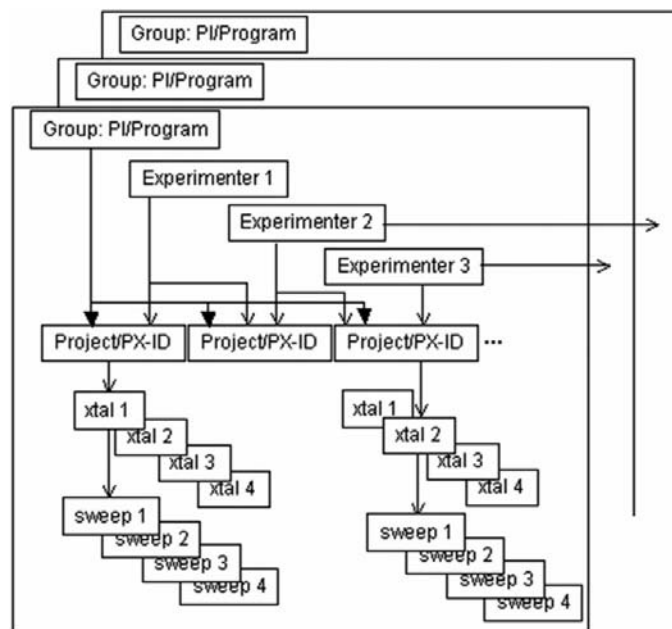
Group: PI/Program
Group: PI/Program
Group: PI/Program
Experimenter 1
Experimenter 2
Experimenter 3
Project/PX-ID
Project/PX-ID
Project/PX-ID ...
xtal 1
xtal 2
xtal 3
xtal 4
sweep 1
sweep 2
sweep 3
sweep 4
xtal 1
xtal 2
xtal 3
xtal 4
sweep 1
sweep 2
sweep 3
sweep 4